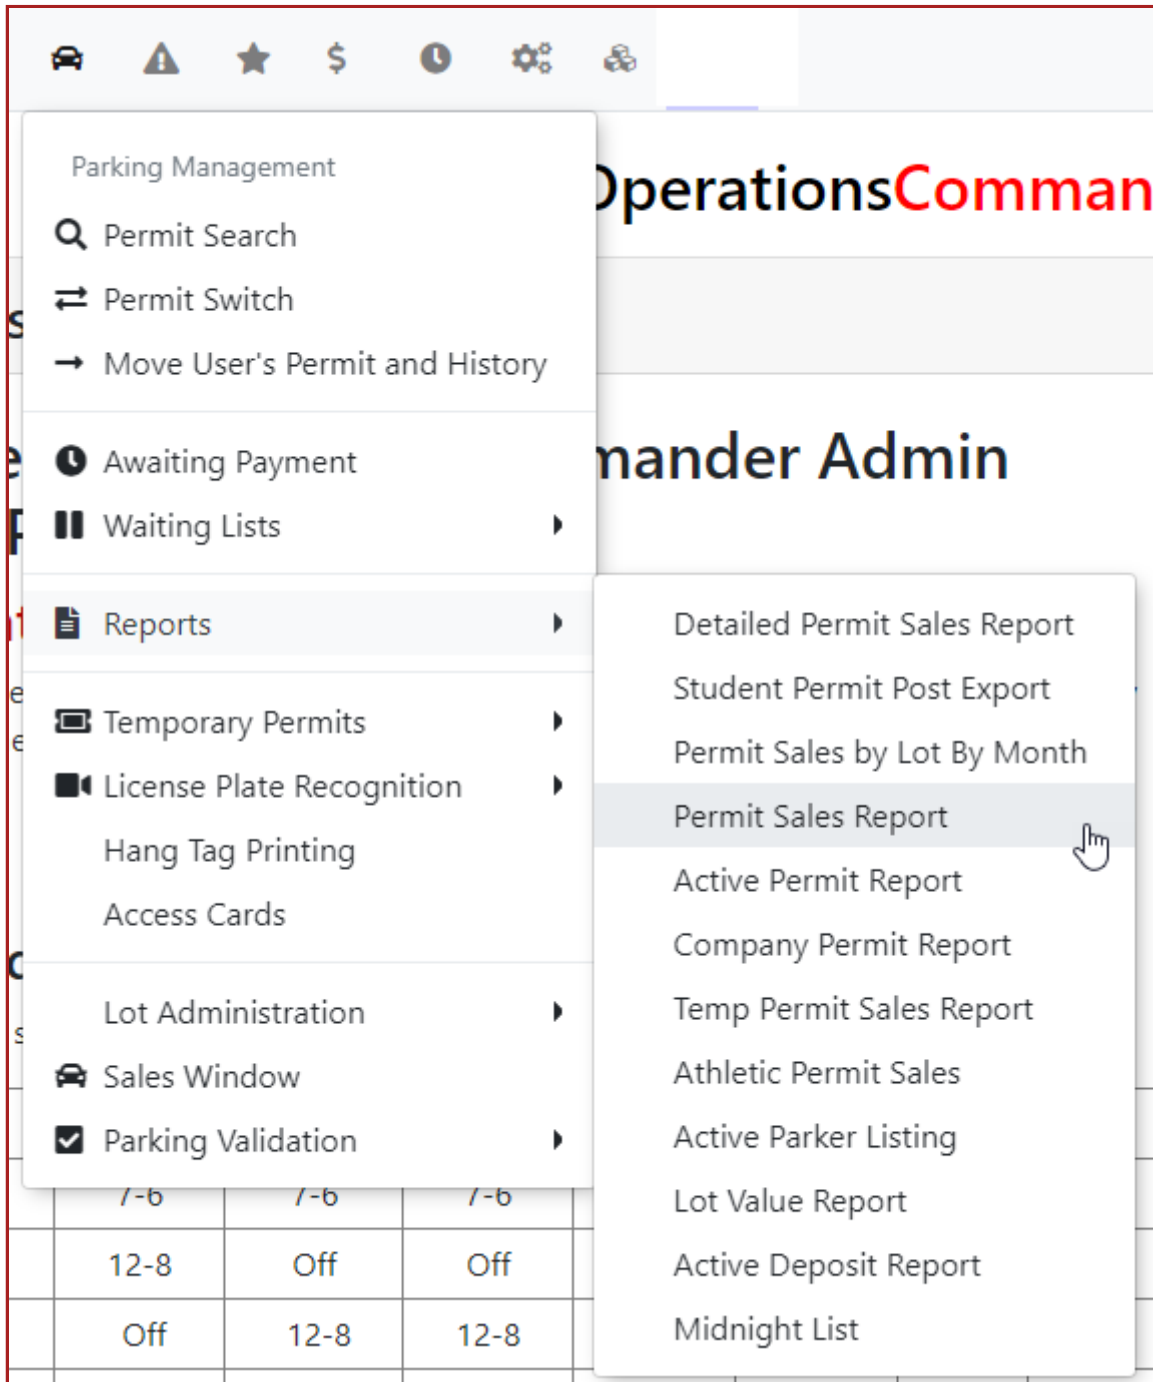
Parking Management

Permit Search

Permit Switch

Move User's Permit and History

Awaiting Payment

Waiting Lists

Reports

Temporary Permits

License Plate Recognition

Hang Tag Printing

Access Cards

Lot Administration

Sales Window

Parking Validation

Detailed Permit Sales Report

Student Permit Post Export

Permit Sales by Lot By Month

Permit Sales Report

Active Permit Report

Company Permit Report

Temp Permit Sales Report

Athletic Permit Sales

Active Parker Listing

Lot Value Report

Active Deposit Report

Midnight List

OperationsComman

mander Admin

| 7-6 | 7-6 | 7-6 |
|---|---|---|
| 12-8 | Off | Off |
| Off | 12-8 | 12-8 |